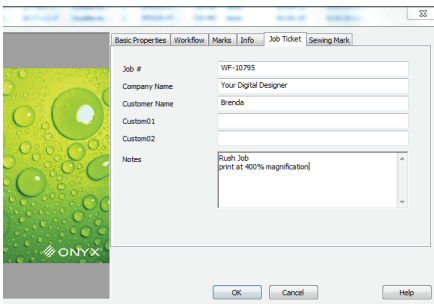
Basic Properties | Workflow | Marks | Info | Job Ticket | Sewing Mark

Job # WF-10795
Company Name Your Digital Designer
Customer Name Brenda
Custom01
Custom02
Notes Rush Job
print at 400% magnification

ONYX

OK Cancel Help